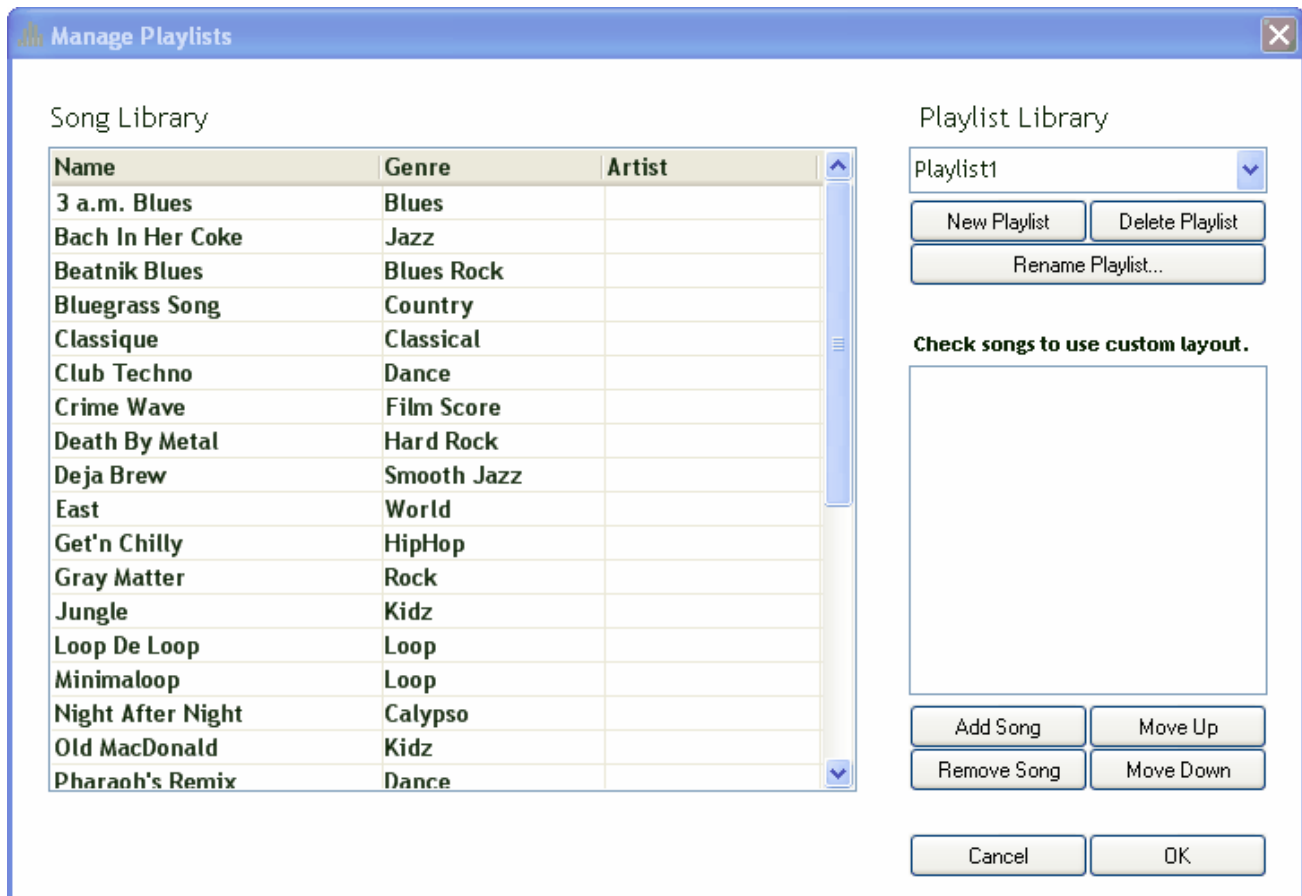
Manage Playlists

Song Library

| Name | Genre | Artist |
|---|---|---|
| 3 a.m. Blues | Blues | |
| Bach In Her Coke | Jazz | |
| Beatnik Blues | Blues Rock | |
| Bluegrass Song | Country | |
| Classique | Classical | |
| Club Techno | Dance | |
| Crime Wave | Film Score | |
| Death By Metal | Hard Rock | |
| Deja Brew | Smooth Jazz | |
| East | World | |
| Get'n Chilly | HipHop | |
| Gray Matter | Rock | |
| Jungle | Kidz | |
| Loop De Loop | Loop | |
| Minimaloop | Loop | |
| Night After Night | Calypso | |
| Old MacDonald | Kidz | |
| Pharaoh's Remix | Dance | |

Playlist Library

Playlist1

New Playlist
Delete Playlist
Rename Playlist...

Check songs to use custom layout.

Add Song
Move Up
Remove Song
Move Down

Cancel
OK